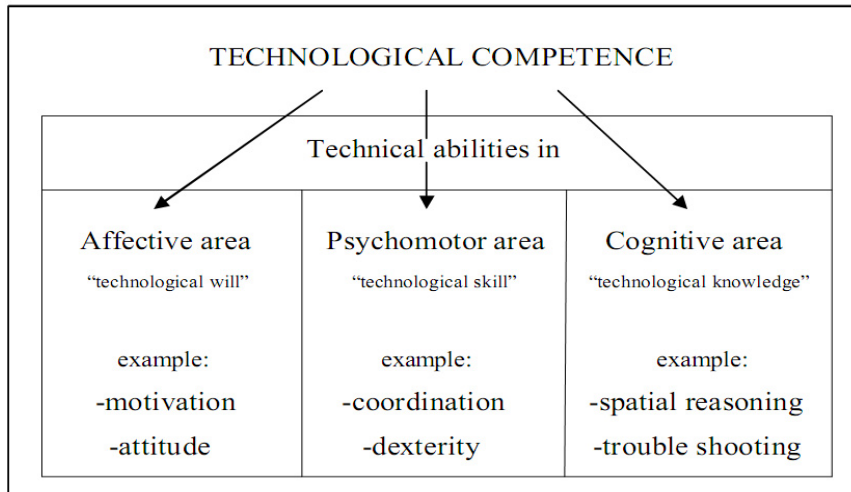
TECHNOLOGICAL COMPETENCE

Technical abilities in

| Affective area | Psychomotor area | Cognitive area |
|---|---|---|
| “technological will” | “technological skill” | “technological knowledge” |
| example: | example: | example: |
| -motivation | -coordination | -spatial reasoning |
| -attitude | -dexterity | -trouble shooting |